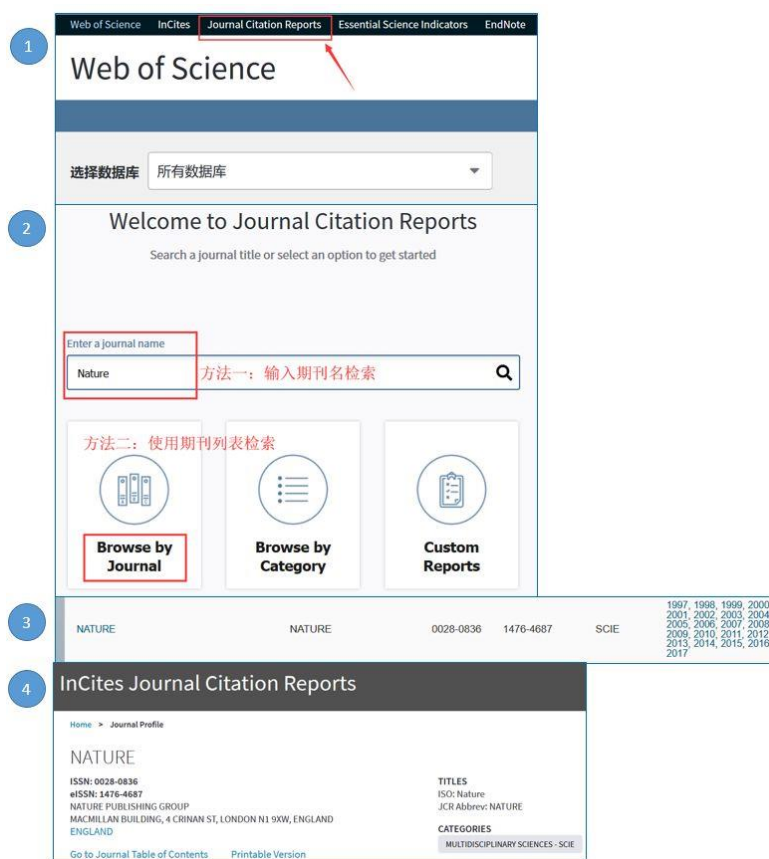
1

Web of Science InCites Journal Citation Reports Essential Science Indicators EndNote

Web of Science

选择数据库 所有数据库

2

Welcome to Journal Citation Reports

Search a journal title or select an option to get started

Enter a journal name

Nature

方法一：输入期刊名检索

方法二：使用期刊列表检索

Browse by Journal

Browse by Category

Custom Reports

3

NATURE NATURE 0028-0836 1476-4687 SCIE 1997, 1998, 1999, 2000, 2001, 2002, 2003, 2004, 2005, 2006, 2007, 2008, 2009, 2010, 2011, 2012, 2013, 2014, 2015, 2016, 2017

4

InCites Journal Citation Reports

Home > Journal Profile

NATURE

ISSN: 0028-0836
eISSN: 1476-4687
NATURE PUBLISHING GROUP
MACMILLAN BUILDING, 4 CRINAN ST, LONDON N1 9XW, ENGLAND
ENGLAND

TITLES
ISO: Nature
JCR Abbrev: NATURE

CATEGORIES
MULTIDISCIPLINARY SCIENCES - SCIE

Go to Journal Table of Contents Printable Version